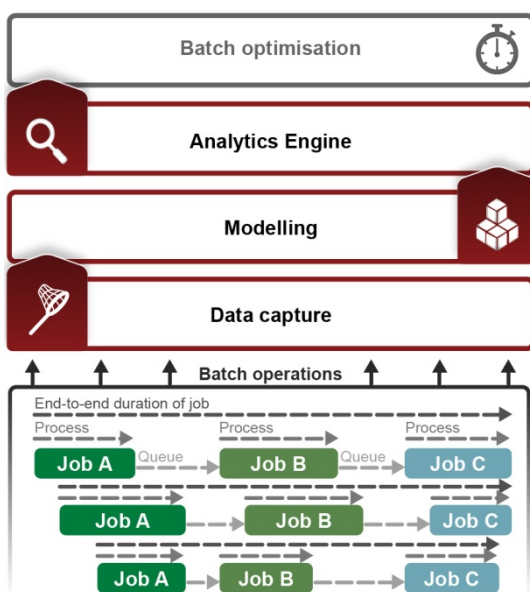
Batch optimisation

Analytics Engine

Modelling

Data capture

Batch operations

End-to-end duration of job

Process

Process

Process

Job A

Queue

Job B

Queue

Job C

Job A

Job B

Job C

Job A

Job B

Job C